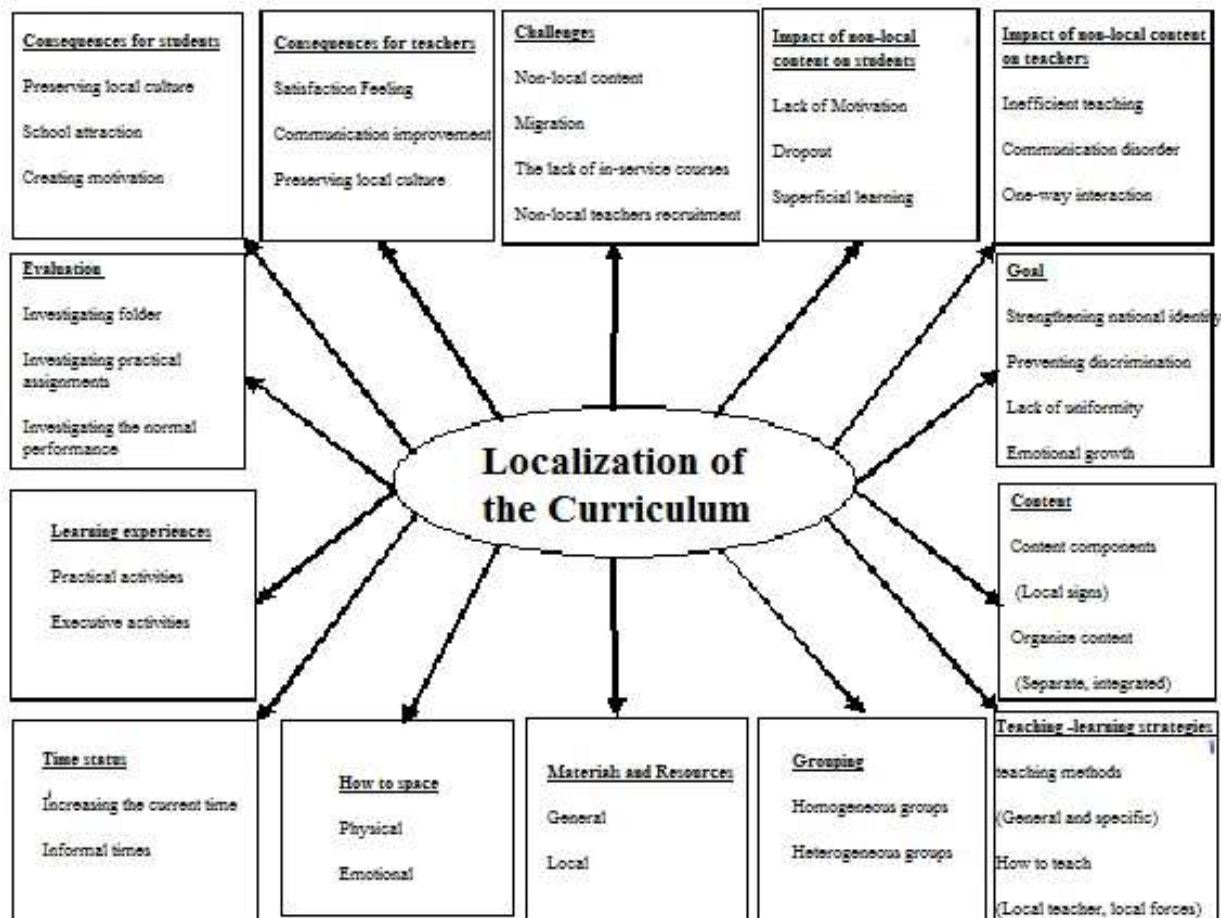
Consequences for students

Preserving local culture

School attraction

Creating motivation

Consequences for teachers

Satisfaction Feeling

Communication improvement

Preserving local culture

Challenges

Non-local content

Migration

The lack of in-service courses

Non-local teachers recruitment

Impact of non-local content on students

Lack of Motivation

Dropout

Superficial learning

Impact of non-local content on teachers

Inefficient teaching

Communication disorder

One-way interaction

Evaluation

Investigating folder

Investigating practical assignments

Investigating the normal performance

Goal

Strengthening national identity

Preventing discrimination

Lack of uniformity

Emotional growth

Localization of the Curriculum

Learning experiences

Practical activities

Executive activities

Content

Content components

(Local signs)

Organize content

(Separate, integrated)

Time status

Increasing the current time

Informal times

How to space

Physical

Emotional

Materials and Resources

General

Local

Grouping

Homogeneous groups

Heterogeneous groups

Teaching -learning strategies

teaching methods

(General and specific)

How to teach

(Local teacher, local forces)